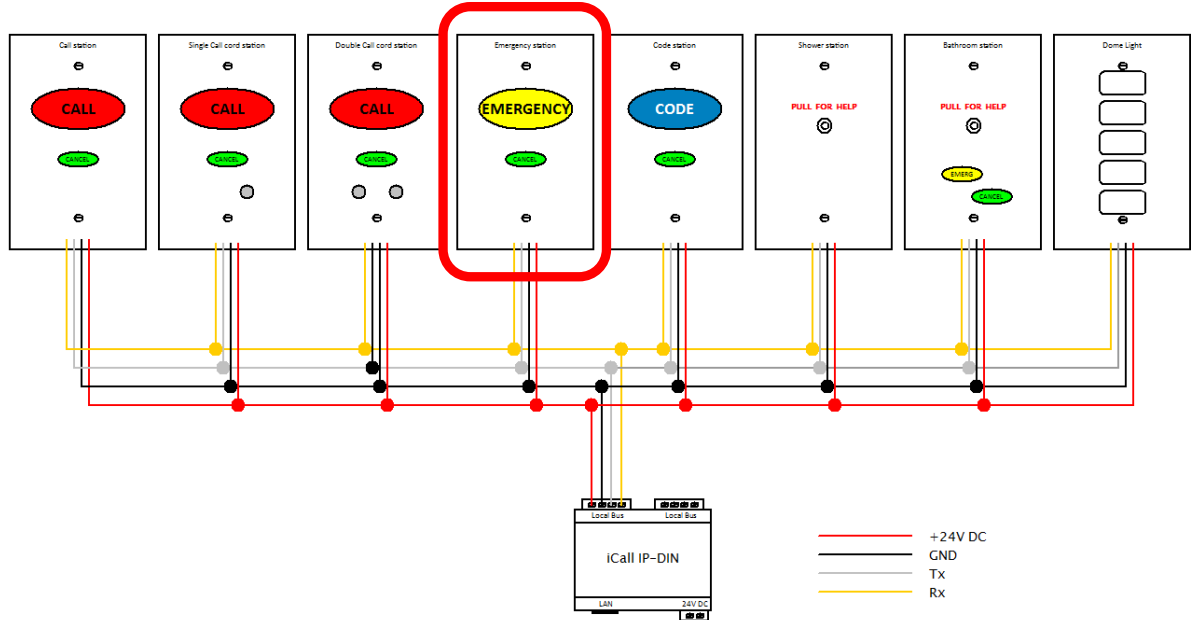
Call station
CALL
CANCEL

Single Call cord station
CALL
CANCEL

Double Call cord station
CALL
CANCEL

Emergency station
EMERGENCY
CANCEL

Code station
CODE
CANCEL

Shower station
PULL FOR HELP

Bathroom station
PULL FOR HELP
EMERG
CANCEL

Dome Light

Local Bus
Local Bus
iCall IP-DIN
LAN
24V DC

+24V DC
GND
Tx
Rx